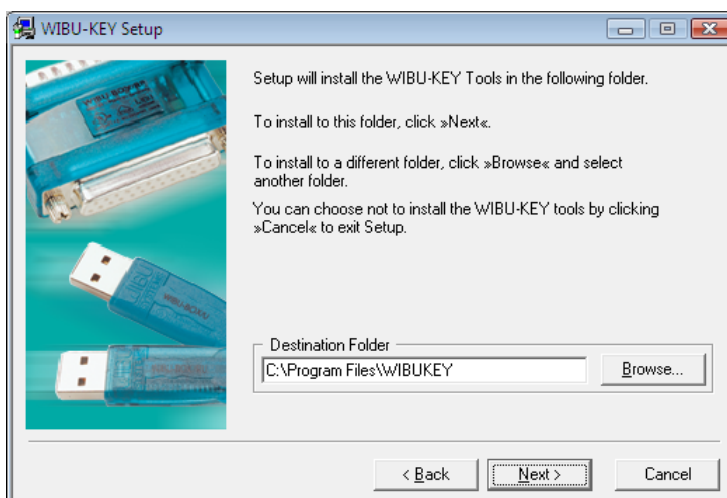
WIBU-KEY Setup

Setup will install the WIBU-KEY Tools in the following folder.

To install to this folder, click »Next«.

To install to a different folder, click »Browse« and select another folder.

You can choose not to install the WIBU-KEY tools by clicking »Cancel« to exit Setup.

Destination Folder

C:\Program Files\WIBUKEY

Browse...

< Back

Next >

Cancel